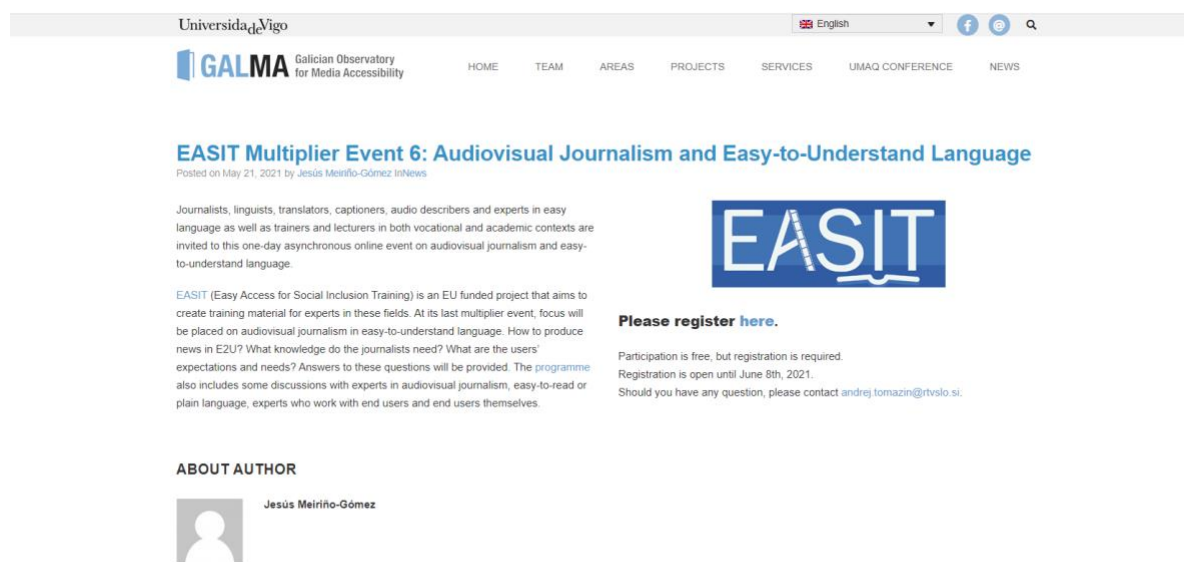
UniversidadeVigo

English

GALMA Galician Observatory for Media Accessibility

HOME TEAM AREAS PROJECTS SERVICES UMAQ CONFERENCE NEWS

EASIT Multiplier Event 6: Audiovisual Journalism and Easy-to-Understand Language

Posted on May 21, 2021 by Jesús Meiriño-Gómez InNews

Journalists, linguists, translators, captioners, audio describers and experts in easy language as well as trainers and lecturers in both vocational and academic contexts are invited to this one-day asynchronous online event on audiovisual journalism and easy-to-understand language.

EASIT (Easy Access for Social Inclusion Training) is an EU funded project that aims to create training material for experts in these fields. At its last multiplier event, focus will be placed on audiovisual journalism in easy-to-understand language. How to produce news in E2U? What knowledge do the journalists need? What are the users' expectations and needs? Answers to these questions will be provided. The programme also includes some discussions with experts in audiovisual journalism, easy-to-read or plain language, experts who work with end users and end users themselves.

EASIT

Please register here.

Participation is free, but registration is required.
Registration is open until June 8th, 2021.
Should you have any question, please contact andrej.tomazin@rtvslo.si.

ABOUT AUTHOR

Jesús Meiriño-Gómez